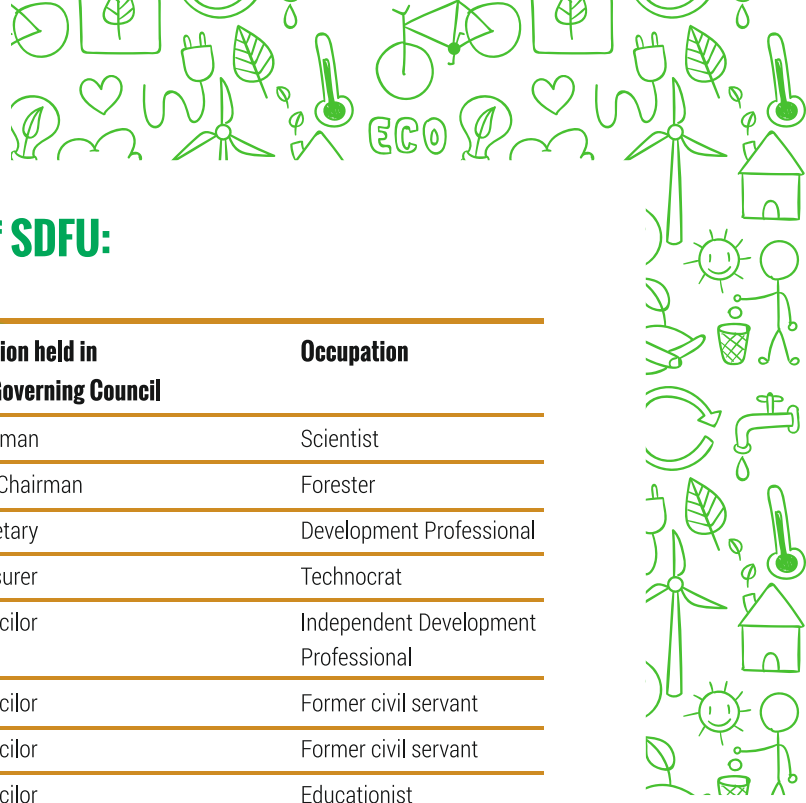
ECO

SDFU:

| ion held in Governing Council | Occupation |
|---|---|
| man | Scientist |
| Chairman | Forester |
| etary | Development Professional |
| surer | Technocrat |
| cilor | Independent Development Professional |
| cilor | Former civil servant |
| cilor | Former civil servant |
| cilor | Educationist |